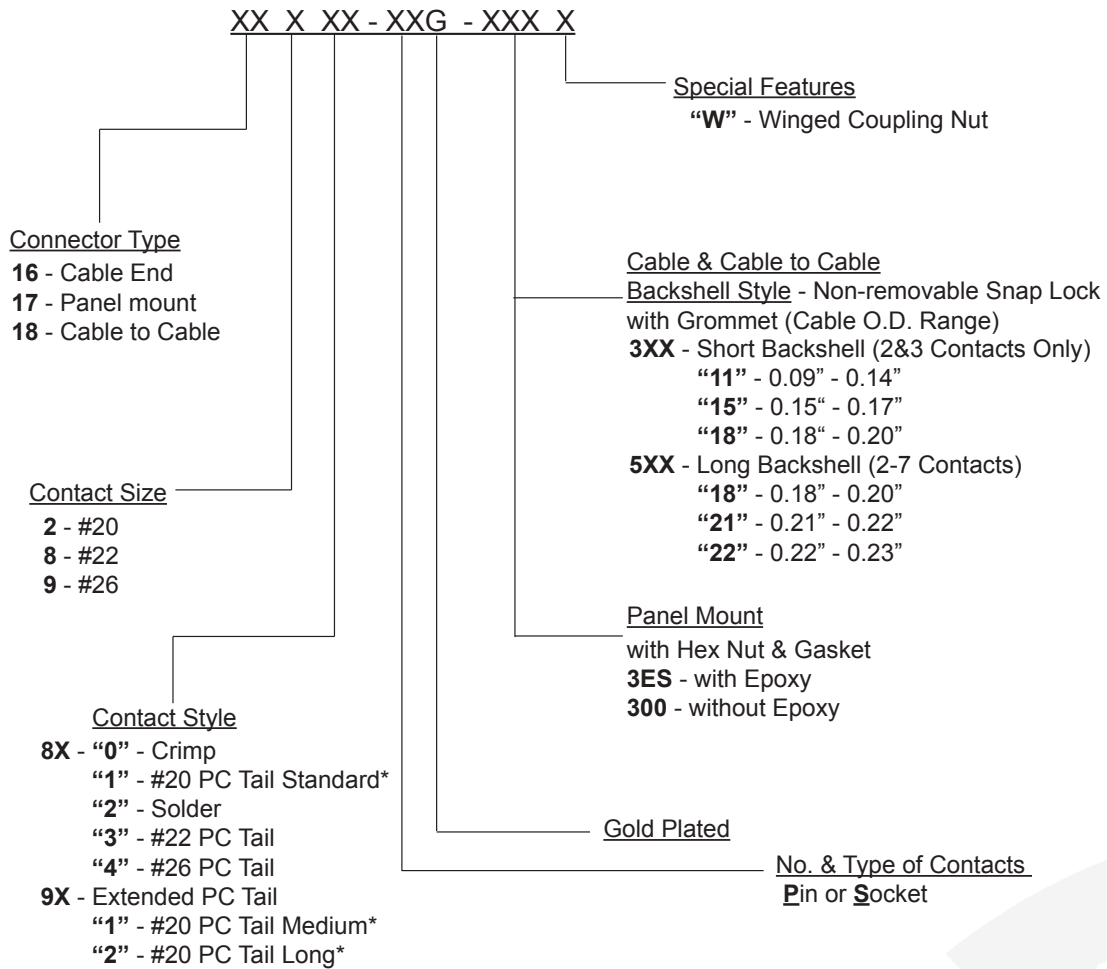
XX X XX - XXG - XXX X

Special Features
"W" - Winged Coupling Nut

Connector Type
16 - Cable End
17 - Panel mount
18 - Cable to Cable

Cable & Cable to Cable
Backshell Style - Non-removable Snap Lock with Grommet (Cable O.D. Range)
3XX - Short Backshell (2&3 Contacts Only)
"11" - 0.09" - 0.14"
"15" - 0.15" - 0.17"
"18" - 0.18" - 0.20"
5XX - Long Backshell (2-7 Contacts)
"18" - 0.18" - 0.20"
"21" - 0.21" - 0.22"
"22" - 0.22" - 0.23"

Contact Size
2 - #20
8 - #22
9 - #26

Panel Mount
with Hex Nut & Gasket
3ES - with Epoxy
300 - without Epoxy

Contact Style
8X - "0" - Crimp
"1" - #20 PC Tail Standard*
"2" - Solder
"3" - #22 PC Tail
"4" - #26 PC Tail
9X - Extended PC Tail
"1" - #20 PC Tail Medium*
"2" - #20 PC Tail Long*

Gold Plated

No. & Type of Contacts
Pin or Socket